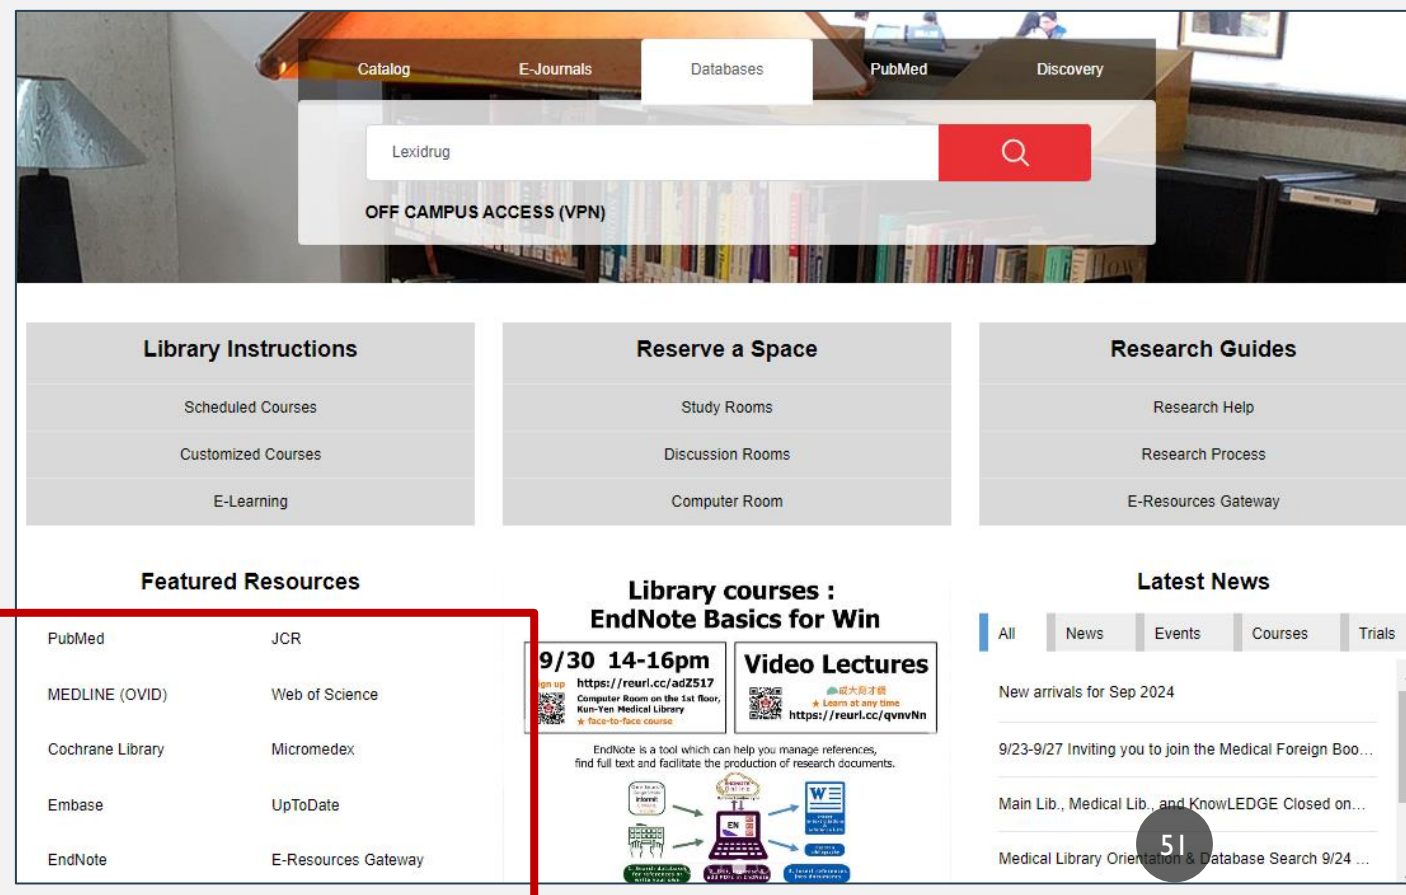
Catalog E-Journals Databases PubMed Discovery

Lexidrug

OFF CAMPUS ACCESS (VPN)

Library Instructions

Scheduled Courses

Customized Courses

E-Learning

Reserve a Space

Study Rooms

Discussion Rooms

Computer Room

Research Guides

Research Help

Research Process

E-Resources Gateway

Featured Resources

| PubMed | JCR |
|---|---|
| MEDLINE (OVID) | Web of Science |
| Cochrane Library | Micromedex |
| Embase | UpToDate |
| EndNote | E-Resources Gateway |

Library courses :
EndNote Basics for Win

9/30 14-16pm
https://reurl.cc/adZ517
Computer Room on the 1st floor, Kun-Yen Medical Library
★ face-to-face course

Video Lectures
成大局才網
★ Learn at any time
https://reurl.cc/qvnvNn

EndNote is a tool which can help you manage references, find full text and facilitate the production of research documents.

Latest News

All News Events Courses Trials

New arrivals for Sep 2024

9/23-9/27 Inviting you to join the Medical Foreign Boo...

Main Lib., Medical Lib., and KnowLEDGE Closed on...

Medical Library Orientation & Database Search 9/24 ...

51